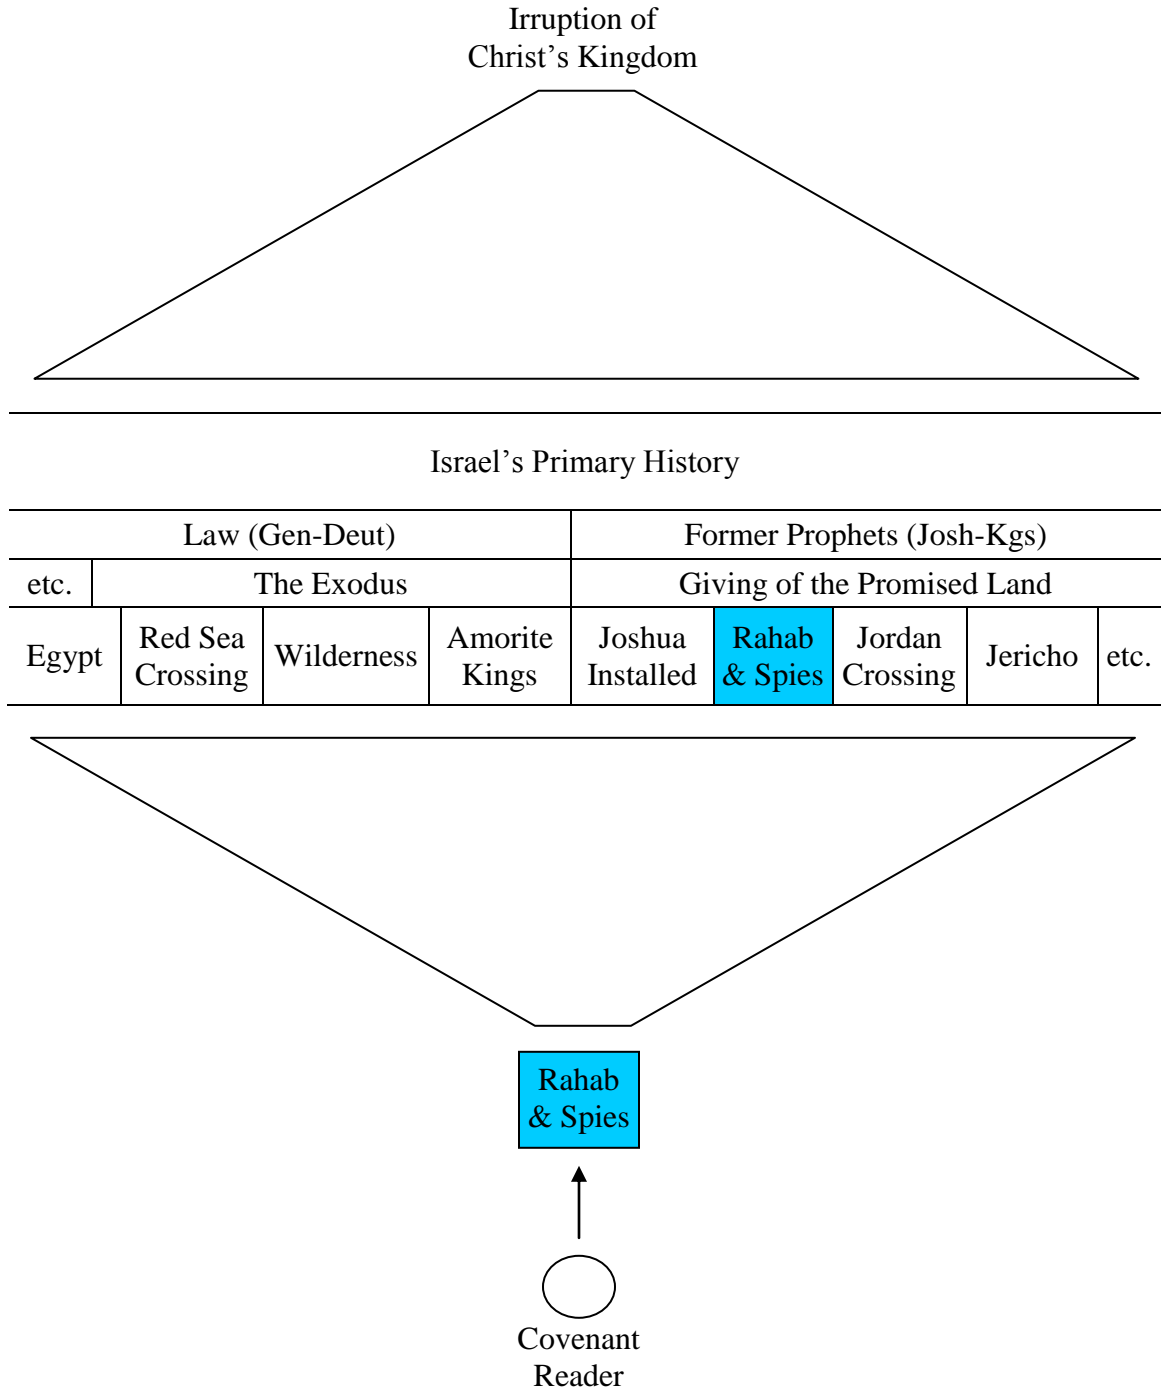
Irruption of Christ’s Kingdom

Israel’s Primary History

| Law (Gen-Deut) | | | | | Former Prophets (Josh-Kgs) | | | | |
|---|---|---|---|---|---|---|---|---|---|
| etc. | The Exodus | | | | Giving of the Promised Land | | | | |
| Egypt | Red Sea Crossing | Wilderness | Amorite Kings | | Joshua Installed | Rahab & Spies | Jordan Crossing | Jericho | etc. |

Rahab & Spies

Covenant Reader